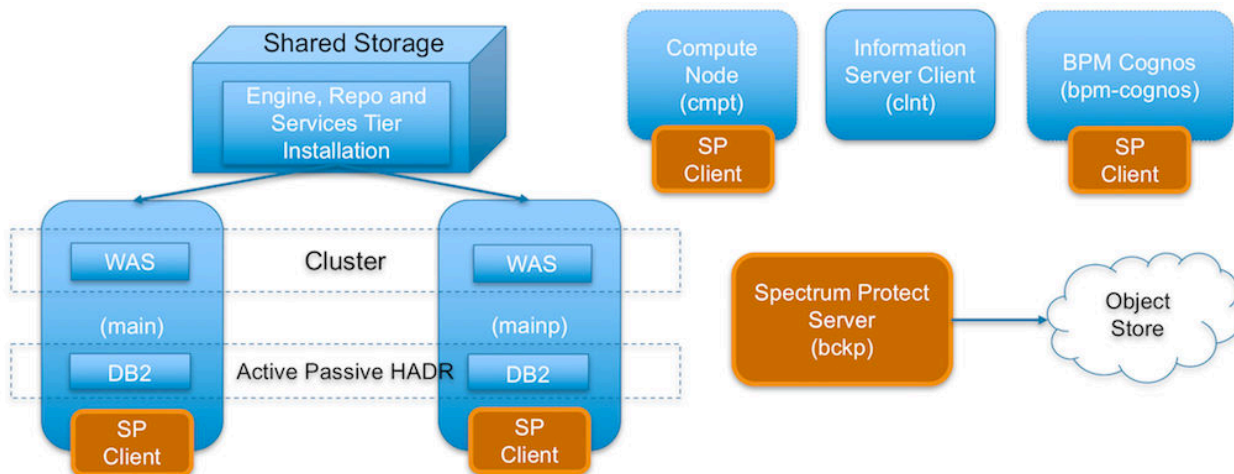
Shared Storage

Engine, Repo and Services Tier Installation

Compute Node (cmpt)

SP Client

Information Server Client (clnt)

BPM Cognos (bpm-cognos)

SP Client

WAS

Cluster

WAS

(main)

(mainp)

DB2

Active Passive HADR

DB2

SP Client

SP Client

Spectrum Protect Server (bckp)

Object Store